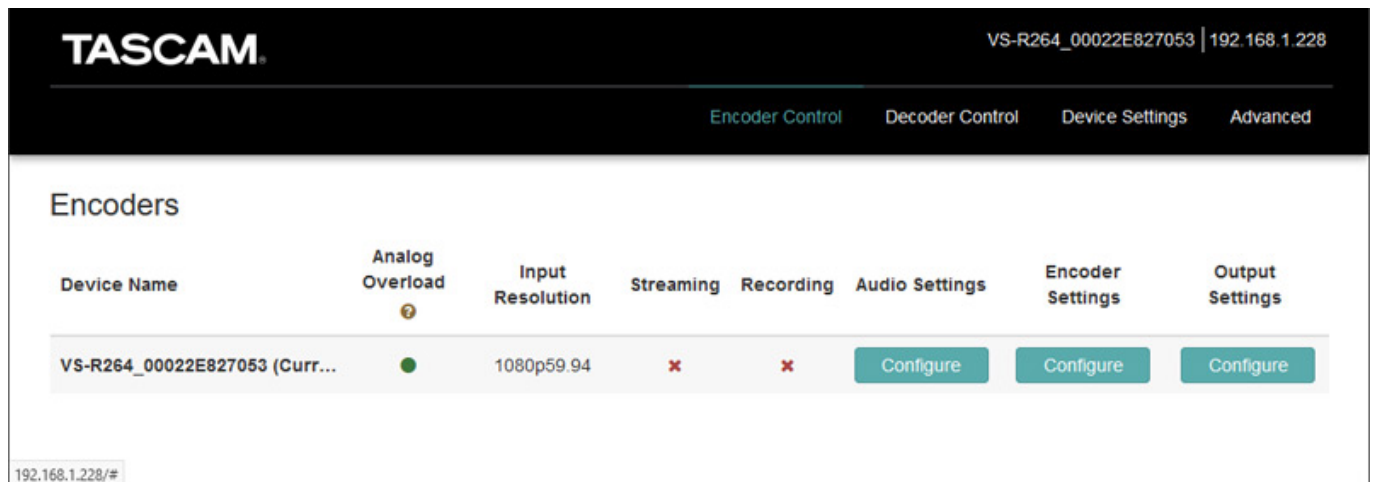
TASCAM

VS-R264_00022E827053 | 192.168.1.228

Encoder Control Decoder Control Device Settings Advanced

Encoders

| Device Name | Analog Overload ? | Input Resolution | Streaming | Recording | Audio Settings | Encoder Settings | Output Settings |
|---|---|---|---|---|---|---|---|
| VS-R264_00022E827053 (Curr... | ● | 1080p59.94 | ✖ | ✖ | Configure | Configure | Configure |

192.168.1.228/#